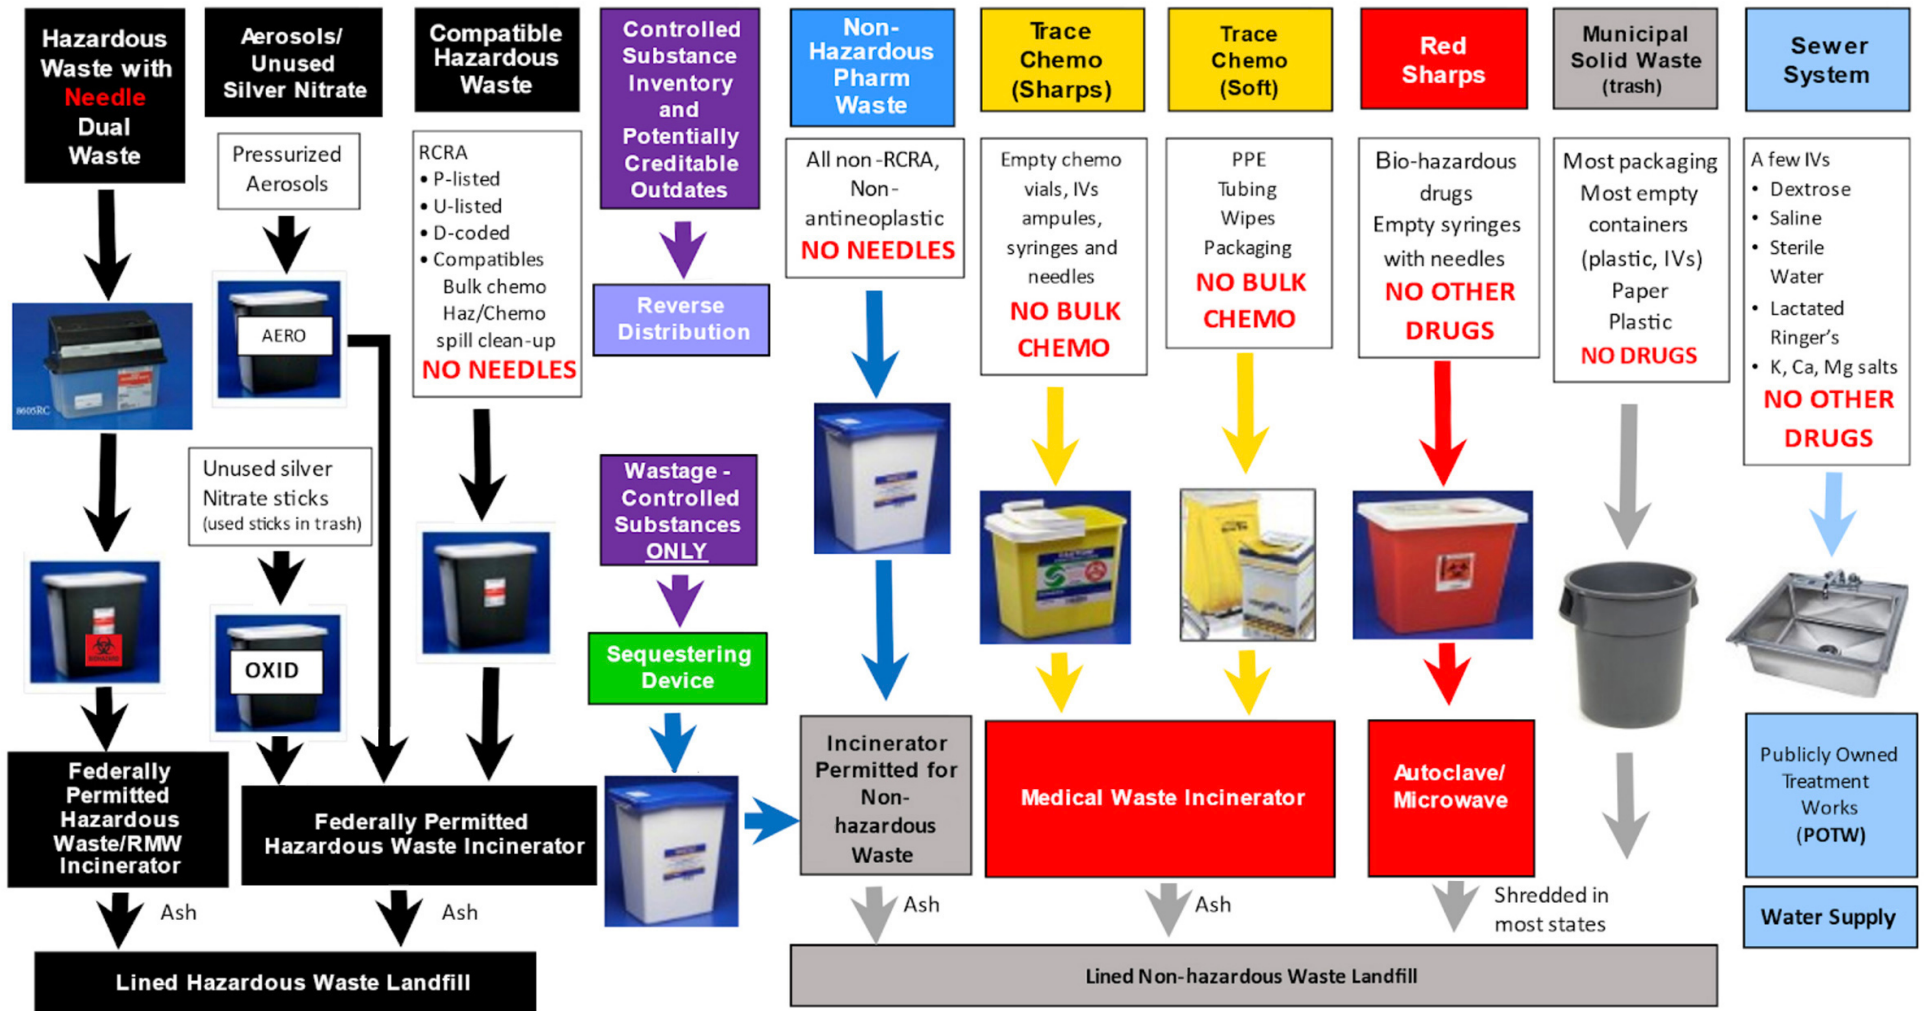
Hazardous Waste with Needle Dual Waste

Aerosols/ Unused Silver Nitrate

Compatible Hazardous Waste

Controlled Substance Inventory and Potentially Creditable Outdates

Non-Hazardous Pharm Waste

Trace Chemo (Sharps)

Trace Chemo (Soft)

Red Sharps

Municipal Solid Waste (trash)

Sewer System

Pressurized Aerosols

RCRA
• P-listed
• U-listed
• D-coded
• Compatibles
Bulk chemo
Haz/Chemo spill clean-up
NO NEEDLES

All non-RCRA, Non-antineoplastic
NO NEEDLES

Empty chemo vials, IVs ampules, syringes and needles
NO BULK CHEMO

PPE
Tubing
Wipes
Packaging
NO BULK CHEMO

Bio-hazardous drugs
Empty syringes with needles
NO OTHER DRUGS

Most packaging
Most empty containers (plastic, IVs)
Paper
Plastic
NO DRUGS

A few IVs
• Dextrose
• Saline
• Sterile Water
• Lactated Ringer's
• K, Ca, Mg salts
NO OTHER DRUGS

Reverse Distribution

AERO

Unused silver Nitrate sticks
(used sticks in trash)

Wastage - Controlled Substances ONLY

OXID

Sequestering Device

Federally Permitted Hazardous Waste/RMW Incinerator

Federally Permitted Hazardous Waste Incinerator

Incinerator Permitted for Non-hazardous Waste

Medical Waste Incinerator

Autoclave/ Microwave

Publicly Owned Treatment Works (POTW)

Water Supply

Ash

Ash

Ash

Ash

Shredded in most states

Lined Hazardous Waste Landfill

Lined Non-hazardous Waste Landfill